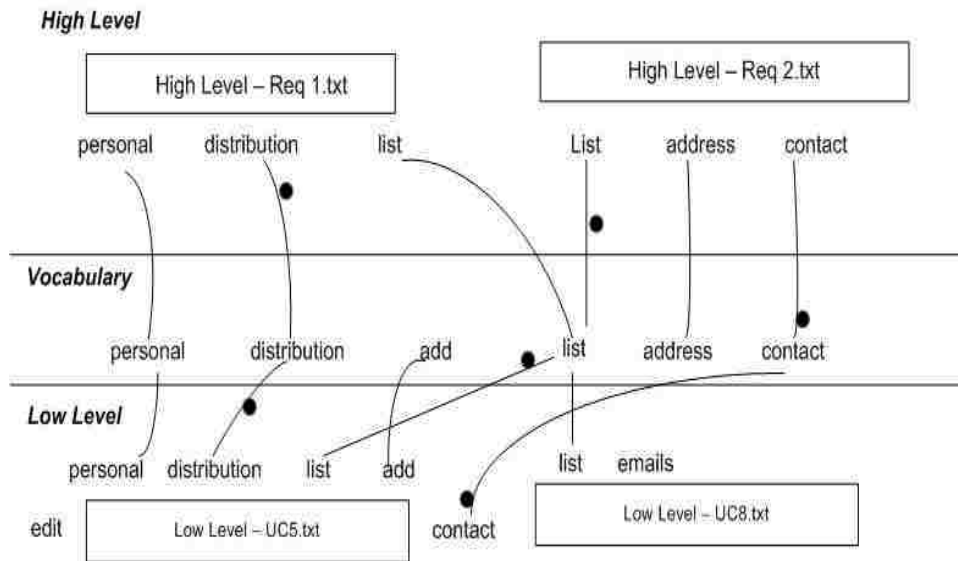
High Level

High Level – Req 1.txt

High Level – Req 2.txt

personal distribution list List address contact

Vocabulary

personal distribution add list address contact

Low Level

personal distribution list add list emails

edit

Low Level – UC5.txt

contact

Low Level – UC8.txt